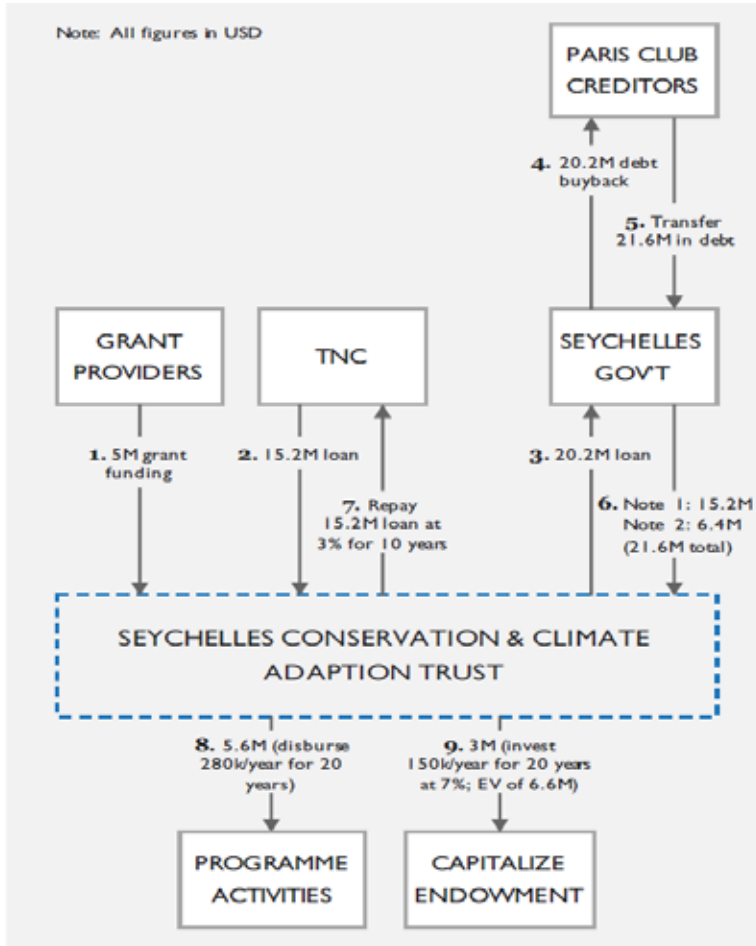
Note: All figures in USD

PARIS CLUB CREDITORS

4. 20.2M debt buyback

5. Transfer 21.6M in debt

GRANT PROVIDERS

TNC

SEYCHELLES GOV'T

1. 5M grant funding

2. 15.2M loan

7. Repay 15.2M loan at 3% for 10 years

3. 20.2M loan

6. Note 1: 15.2M Note 2: 6.4M (21.6M total)

SEYCHELLES CONSERVATION & CLIMATE ADAPTION TRUST

8. 5.6M (disburse 280k/year for 20 years)

9. 3M (invest 150k/year for 20 years at 7%; EV of 6.6M)

PROGRAMME ACTIVITIES

CAPITALIZE ENDOWMENT